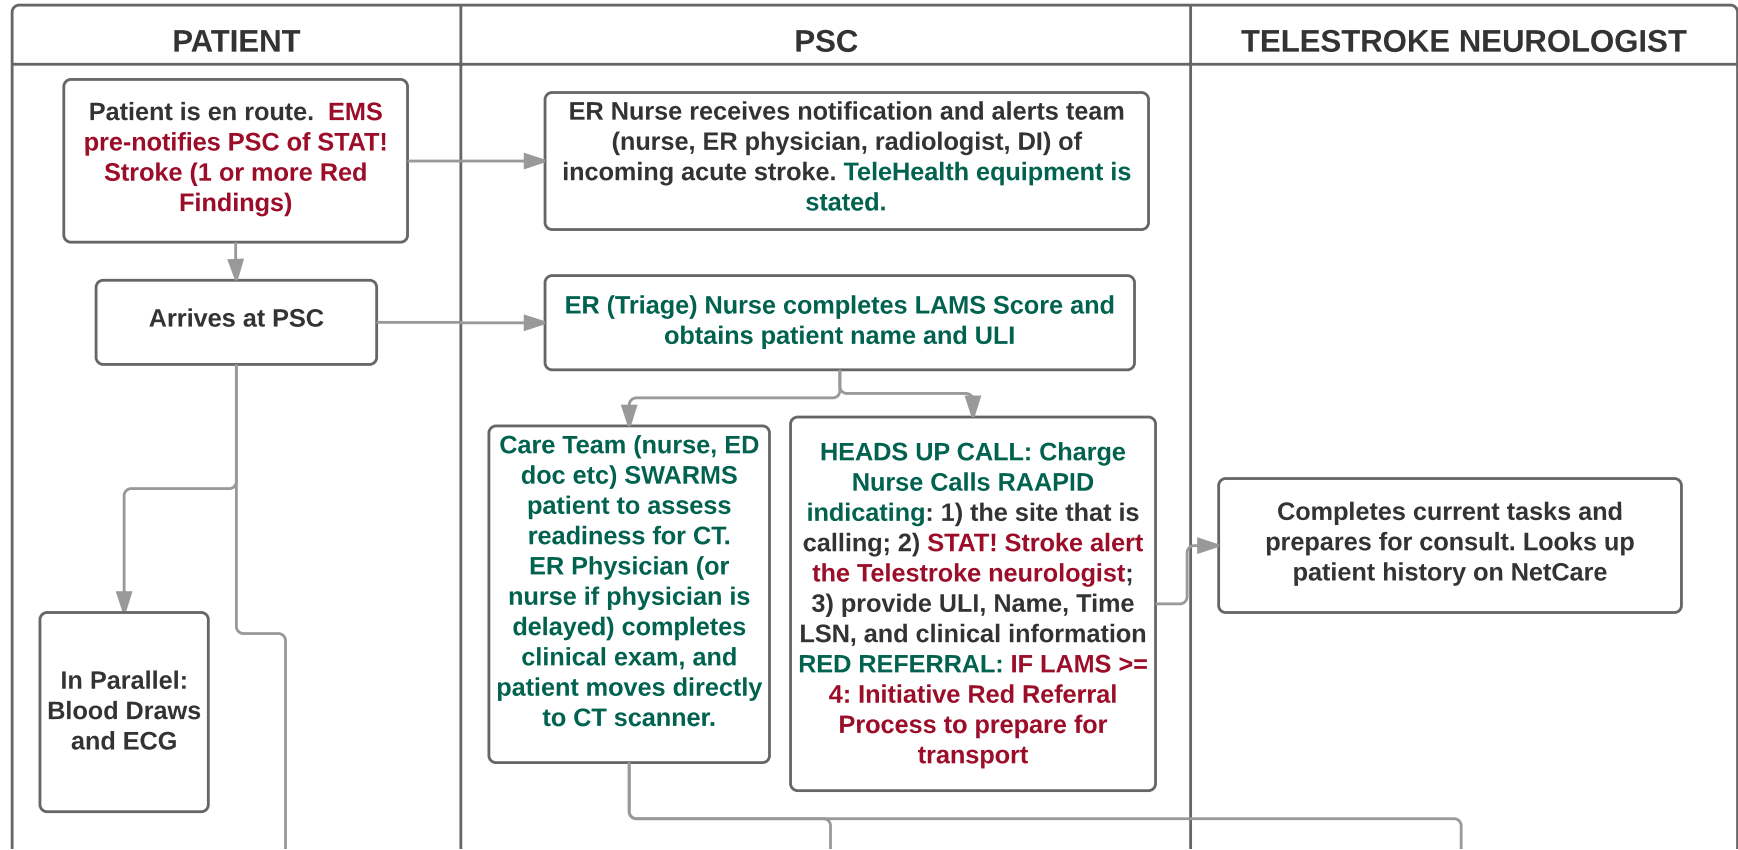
PATIENT

PSC

TELESTROKE NEUROLOGIST

Patient is en route. EMS pre-notifies PSC of STAT! Stroke (1 or more Red Findings)

ER Nurse receives notification and alerts team (nurse, ER physician, radiologist, DI) of incoming acute stroke. TeleHealth equipment is stated.

Arrives at PSC

ER (Triage) Nurse completes LAMS Score and obtains patient name and ULI

Care Team (nurse, ED doc etc) SWARMS patient to assess readiness for CT. ER Physician (or nurse if physician is delayed) completes clinical exam, and patient moves directly to CT scanner.

HEADS UP CALL: Charge Nurse Calls RAAPID indicating: 1) the site that is calling; 2) STAT! Stroke alert the Telestroke neurologist; 3) provide ULI, Name, Time LSN, and clinical information RED REFERRAL: IF LAMS >= 4: Initiative Red Referral Process to prepare for transport

Completes current tasks and prepares for consult. Looks up patient history on NetCare

In Parallel: Blood Draws and ECG